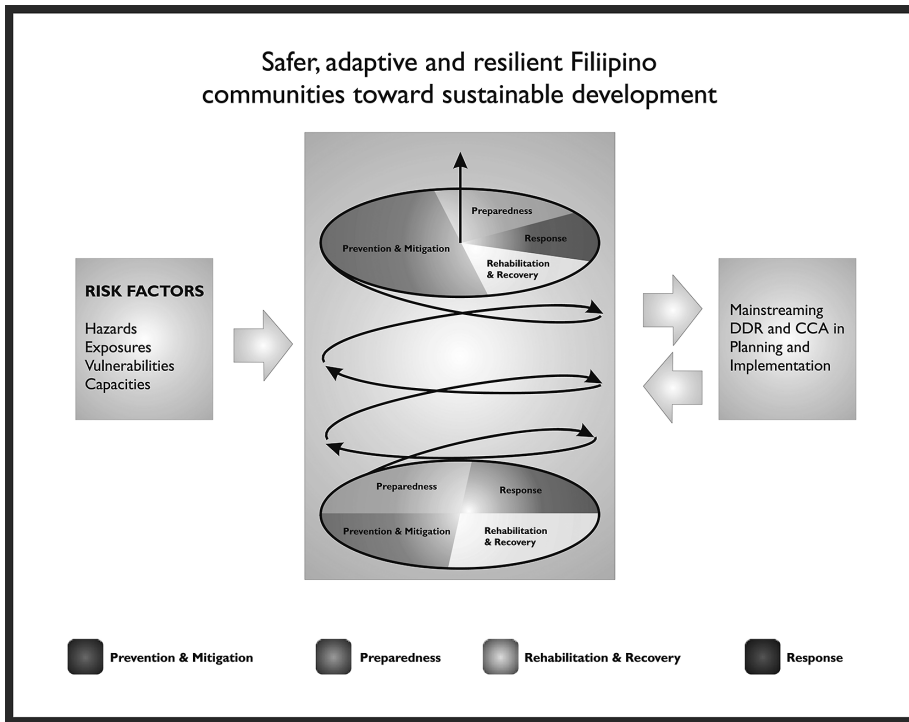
Safer, adaptive and resilient Filiipino communities toward sustainable development

RISK FACTORS

Hazards
Exposures
Vulnerabilities
Capacities

Preparedness
Response
Prevention & Mitigation
Rehabilitation & Recovery

Preparedness
Response
Prevention & Mitigation
Rehabilitation & Recovery

Mainstreaming DDR and CCA in Planning and Implementation

Prevention & Mitigation
Preparedness
Rehabilitation & Recovery
Response